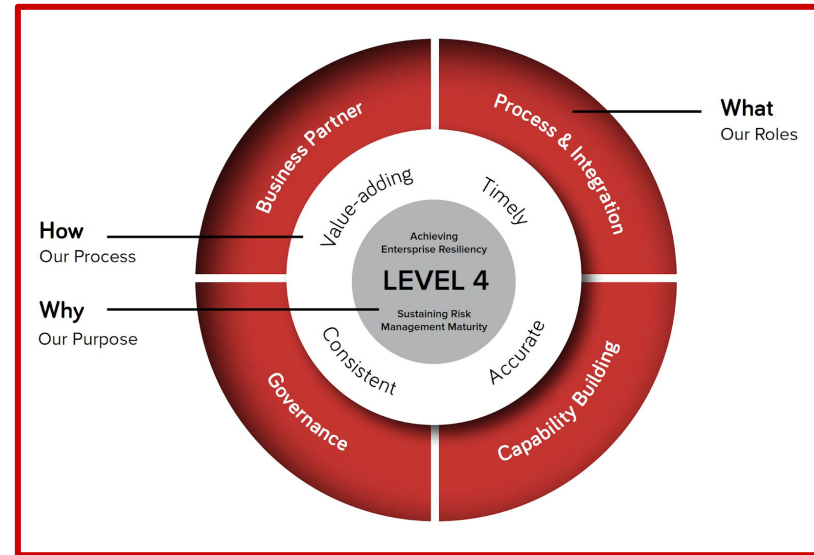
What
Our Roles

How
Our Process

Why
Our Purpose

Business Partner

Process & Integration

Governance

Capability Building

Value-adding

Timely

Consistent

Accurate

Achieving Enterpsrise Resiliency

LEVEL 4

Sustaining Risk Management Maturity